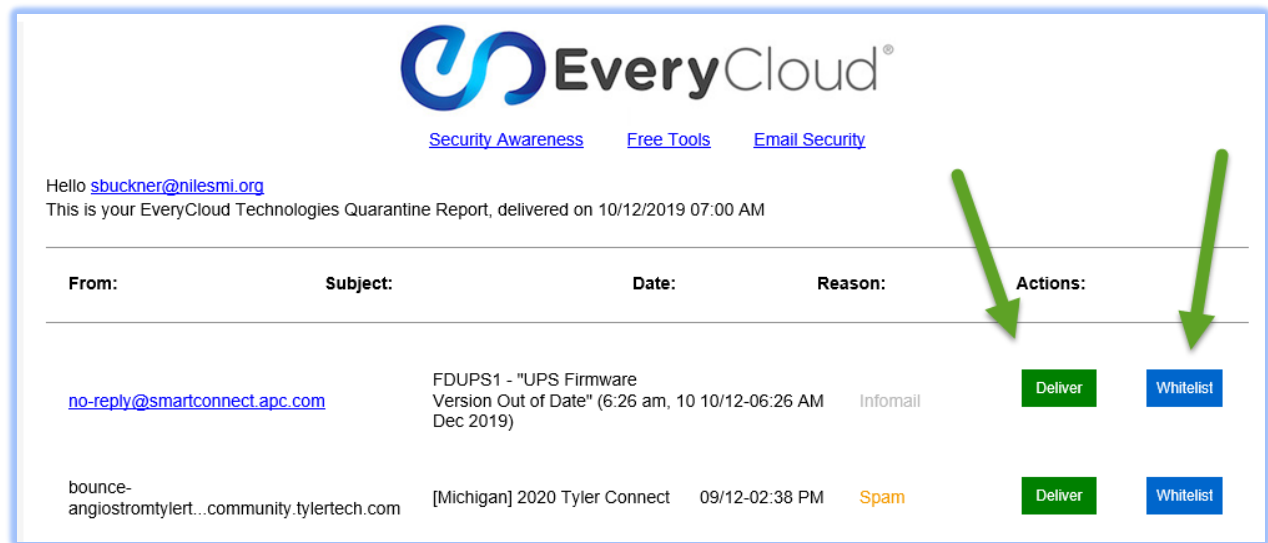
EveryCloud®

Security Awareness Free Tools Email Security

Hello sbuckner@nilesmi.org
This is your EveryCloud Technologies Quarantine Report, delivered on 10/12/2019 07:00 AM

| From: | Subject: | Date: | Reason: | Actions: | |
|---|---|---|---|---|---|
| no-reply@smartconnect.apc.com | FDUPS1 - "UPS Firmware Version Out of Date" (6:26 am, 10 Dec 2019) | 10/12-06:26 AM | Infomail | Deliver | Whitelist |
| bounce-angiostromtylert...community.tylertech.com | [Michigan] 2020 Tyler Connect | 09/12-02:38 PM | Spam | Deliver | Whitelist |